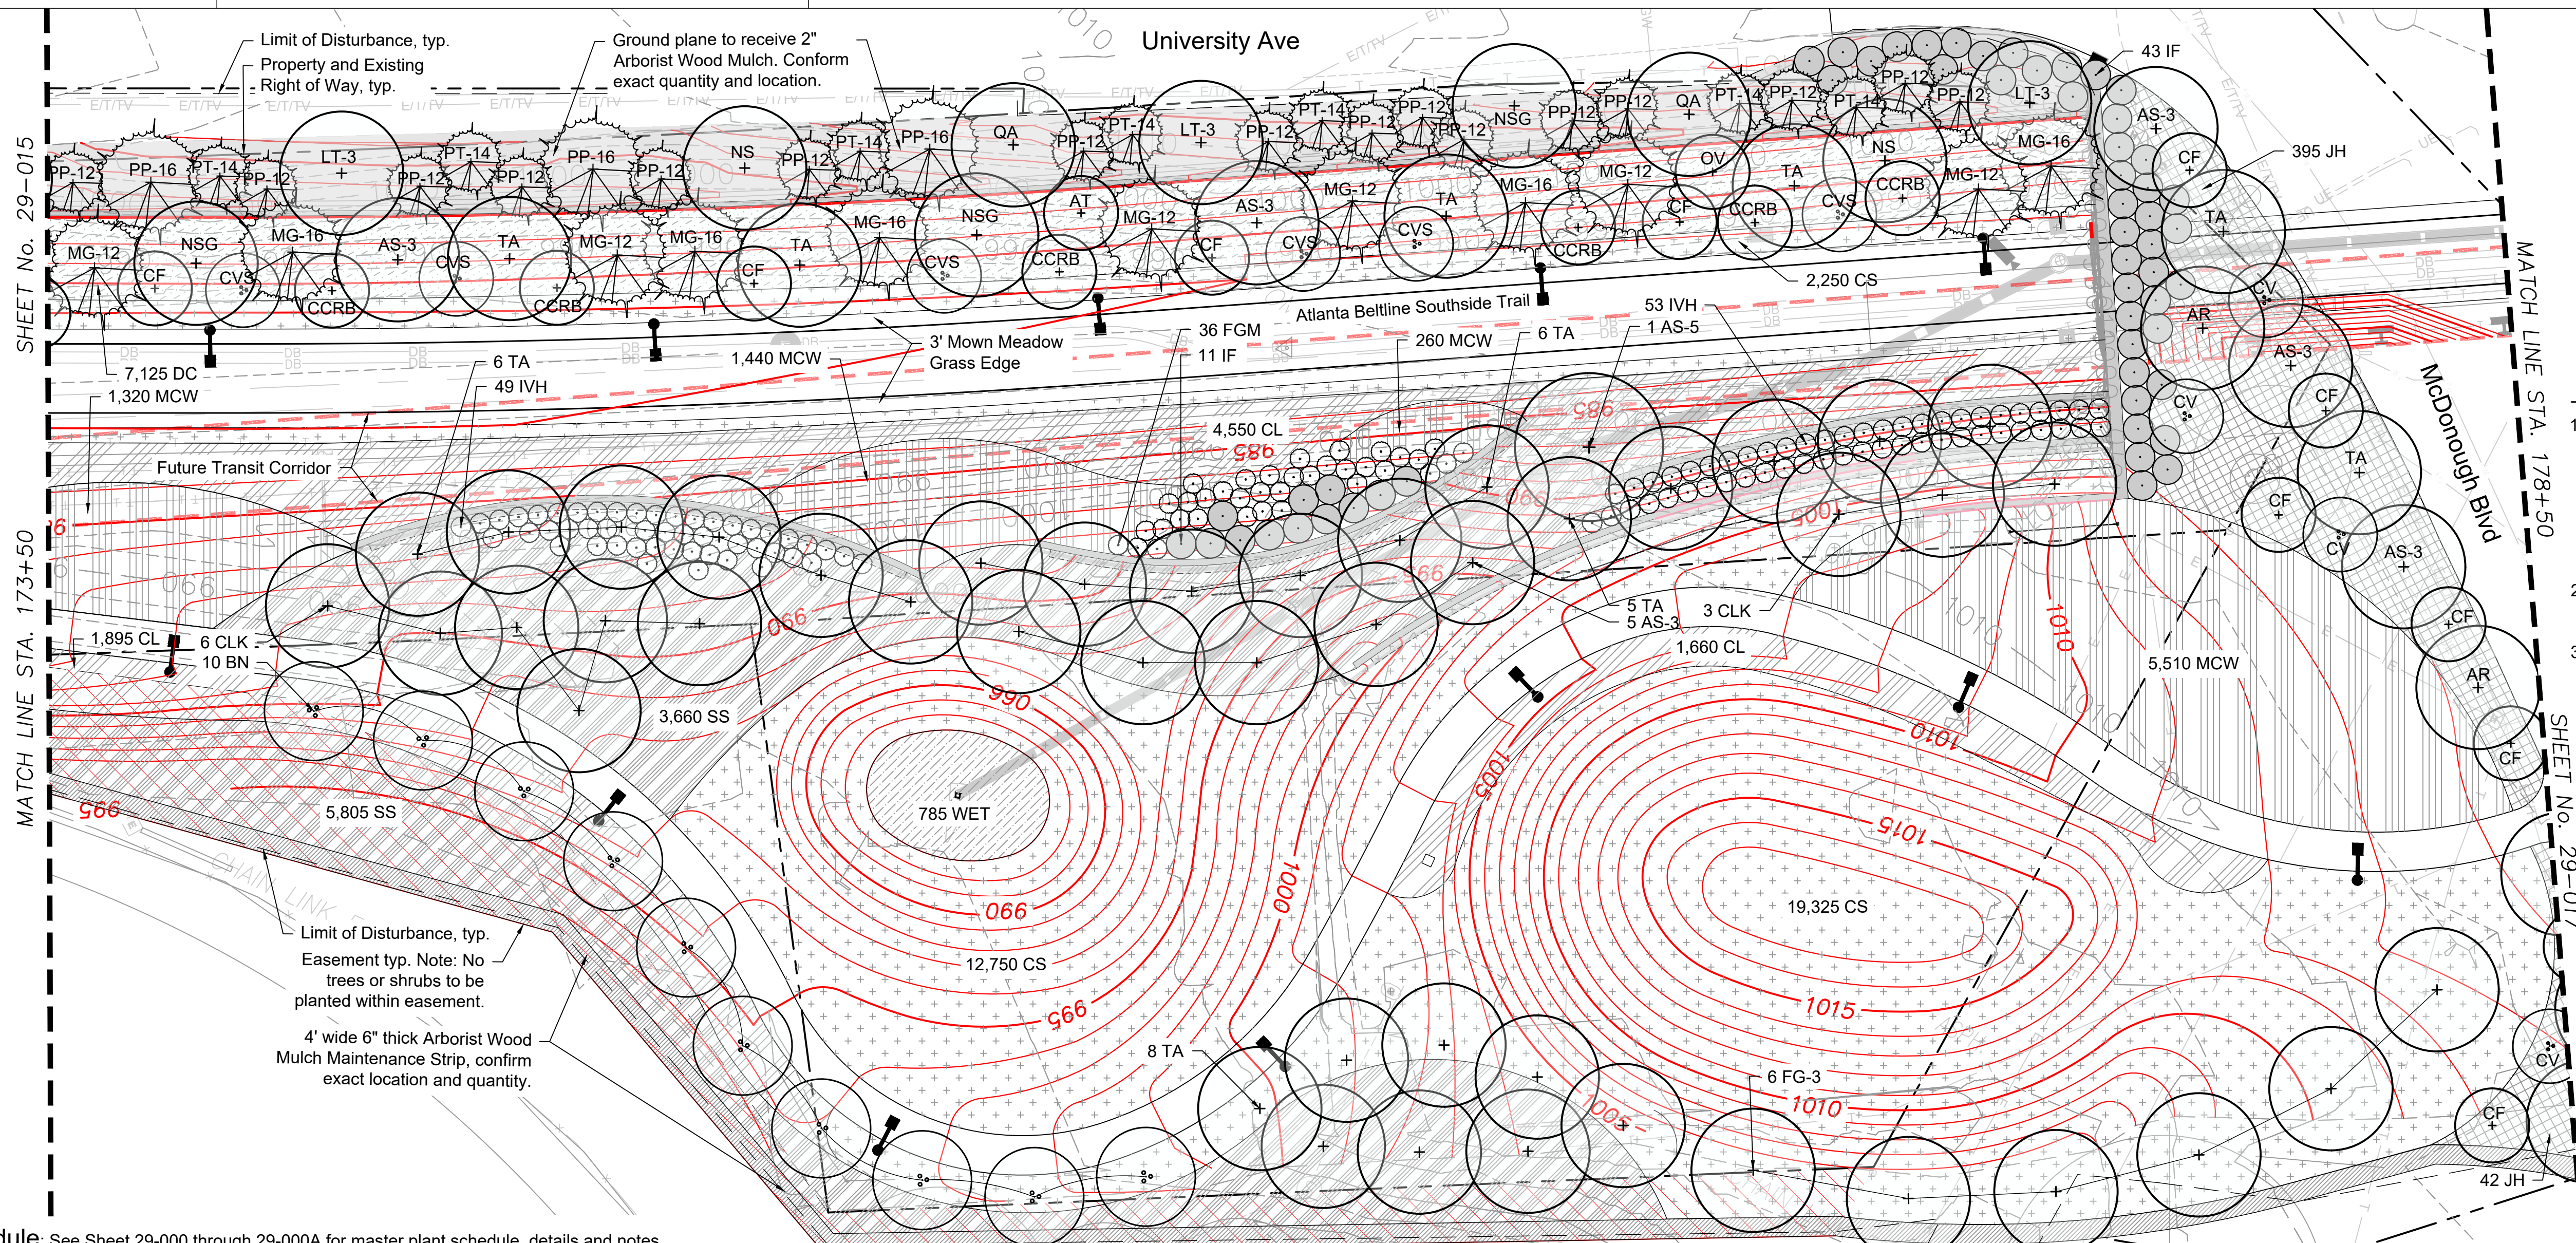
University Ave

Limit of Disturbance, typ.

Property and Existing Right of Way, typ.

Ground plane to receive 2" Arborist Wood Mulch. Conform exact quantity and location.

43 IF

395 JH

SHEET No. 29-015

PP-12 PP-16 PT-14 PP-12 LT-3 PT-14 PP-12 PP-12 PP-16 PP-12 NS PP-12 PT-14 PP-16 QA PP-12 PT-14 LT-3 PP-12 PT-14 PP-12 PP-12 PP-12 NSG PP-12 PP-12 QA PT-14 PP-12 PT-14 PP-12 PP-12 LT-3 AS-3 MG-16 CF

MG-12 NSG MG-16 AS-3 CF CVS CVS TA MG-12 MG-16 TA CF MG-16 NSG CVS AT MG-12 CCRB AS-3 CF CVS MG-12 CVS TA MG-16 CCRB MG-12 CF OV CCRB TA CVS NS CCRB MG-12 TA CCRB CCRB

2,250 CS

Atlanta Beltline Southside Trail

53 IVH
1 AS-5

36 FGM
11 IF

260 MCW

6 TA

3' Mown Meadow Grass Edge

1,440 MCW

6 TA
49 IVH

7,125 DC
1,320 MCW

MATCH LINE STA. 178+50

McDonough Blvd

CV AR AS-3 CF CV TA CF CV AS-3 CF AR CF CV CF

4,550 CL

Future Transit Corridor

MATCH LINE STA. 173+50

1,895 CL
6 CLK
10 BN

5 TA
5 AS-3

3 CLK

1,660 CL

5,510 MCW

3,660 SS

5,805 SS

785 WET

19,325 CS

12,750 CS

SHEET No. 29-017

Limit of Disturbance, typ.

Easement typ. Note: No trees or shrubs to be planted within easement.

4' wide 6" thick Arborist Wood Mulch Maintenance Strip, confirm exact location and quantity.

8 TA

6 FG-3

42 JH

CHAIN LINK

985 990 995 1000 1005 1010 1015 990 995 1000 1005 1010 1015 1010 1005 1000 995

dule: See Sheet 29-000 through 29-000A for master plant schedule, details and notes.